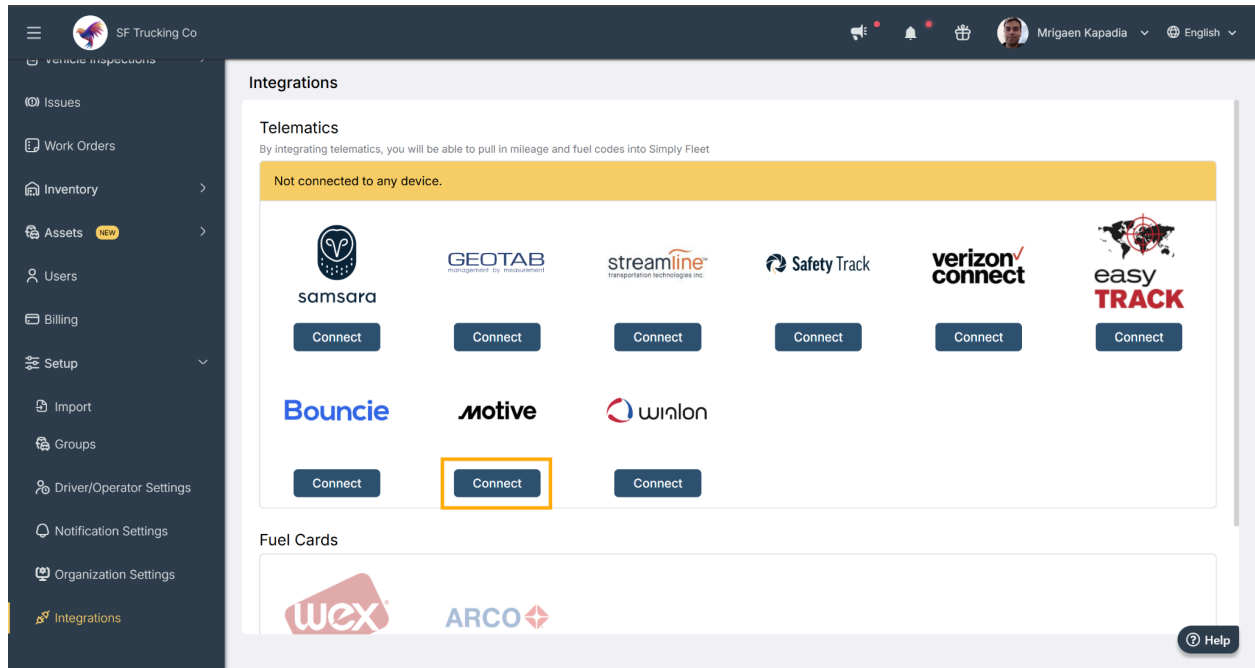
SF Trucking Co

Mrigaen Kapadia English

Vehicle Inspections

Issues

Work Orders

Inventory

Assets NEW

Users

Billing

Setup

Import

Groups

Driver/Operator Settings

Notification Settings

Organization Settings

Integrations

Integrations

Telematics

By integrating telematics, you will be able to pull in mileage and fuel codes into Simply Fleet

Not connected to any device.

samsara

Connect

GEOTAB management by measurement

Connect

streamline transportation technologies inc.

Connect

Safety Track

Connect

verizon connect

Connect

easy TRACK

Connect

Bouncie

Connect

motive

Connect

wialon

Connect

Fuel Cards

wex

ARCO

Help